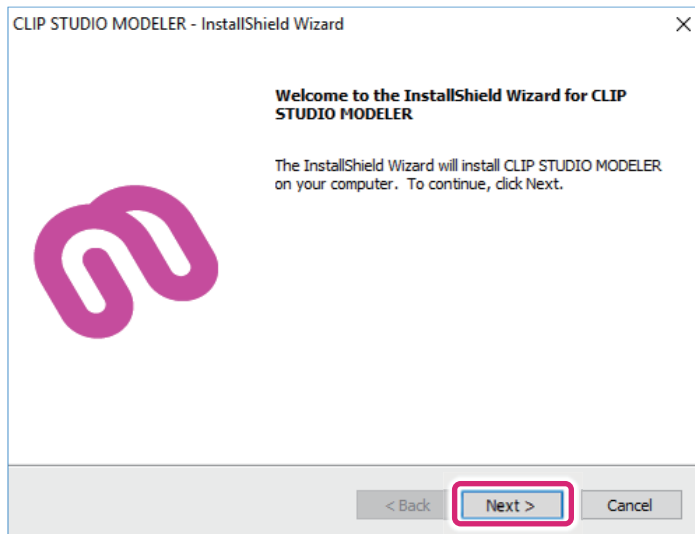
CLIP STUDIO MODELER - InstallShield Wizard

×

Welcome to the InstallShield Wizard for CLIP STUDIO MODELER

The InstallShield Wizard will install CLIP STUDIO MODELER on your computer. To continue, click Next.

< Back

Next >

Cancel